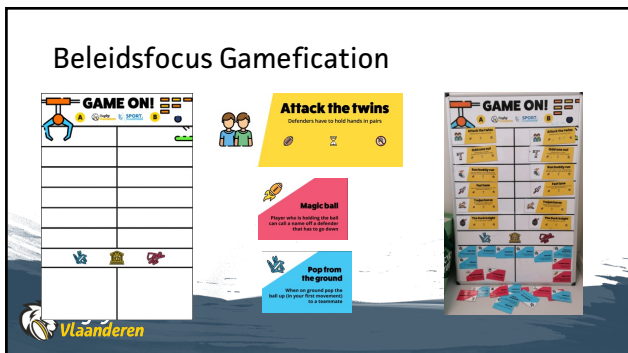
Beleidsfocus Gamefication

GAME ON!

A

B

SPORT

Attack the twins

Defenders have to hold hands in pairs

Magic ball

Player who is holding the ball can call a name off a defender that has to go down

Pop from the ground

When on ground pop the ball up (in your first movement) to a teammate

GAME ON!

Vlaanderen